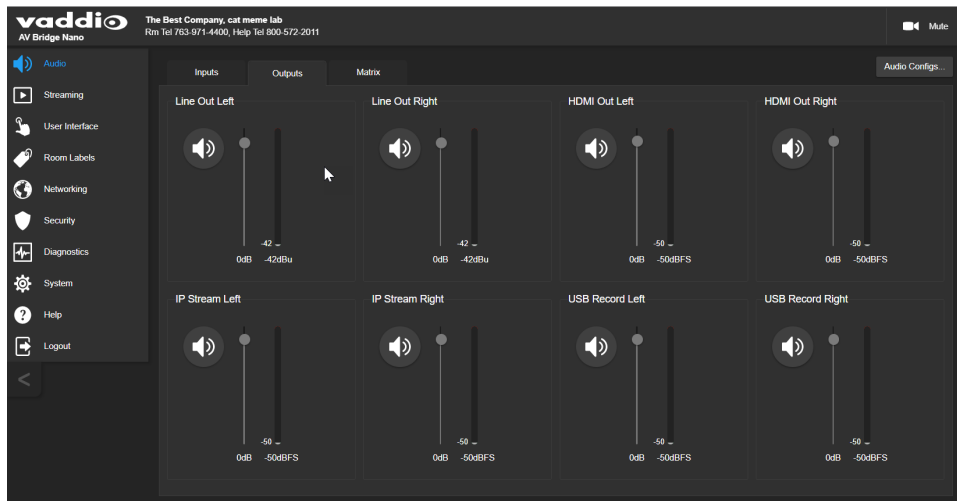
vaddio
AV Bridge Nano

The Best Company, cat meme lab
Rm Tel 763-971-4400, Help Tel 800-572-2011

Mute

Audio
Streaming
User Interface
Room Labels
Networking
Security
Diagnostics
System
Help
Logout

<

Inputs
Outputs
Matrix

Audio Configs...

Line Out Left
-42
0dB -42dBu

Line Out Right
-42
0dB -42dBu

HDMI Out Left
-50
0dB -50dBFS

HDMI Out Right
-50
0dB -50dBFS

IP Stream Left
-50
0dB -50dBFS

IP Stream Right
-50
0dB -50dBFS

USB Record Left
-50
0dB -50dBFS

USB Record Right
-50
0dB -50dBFS